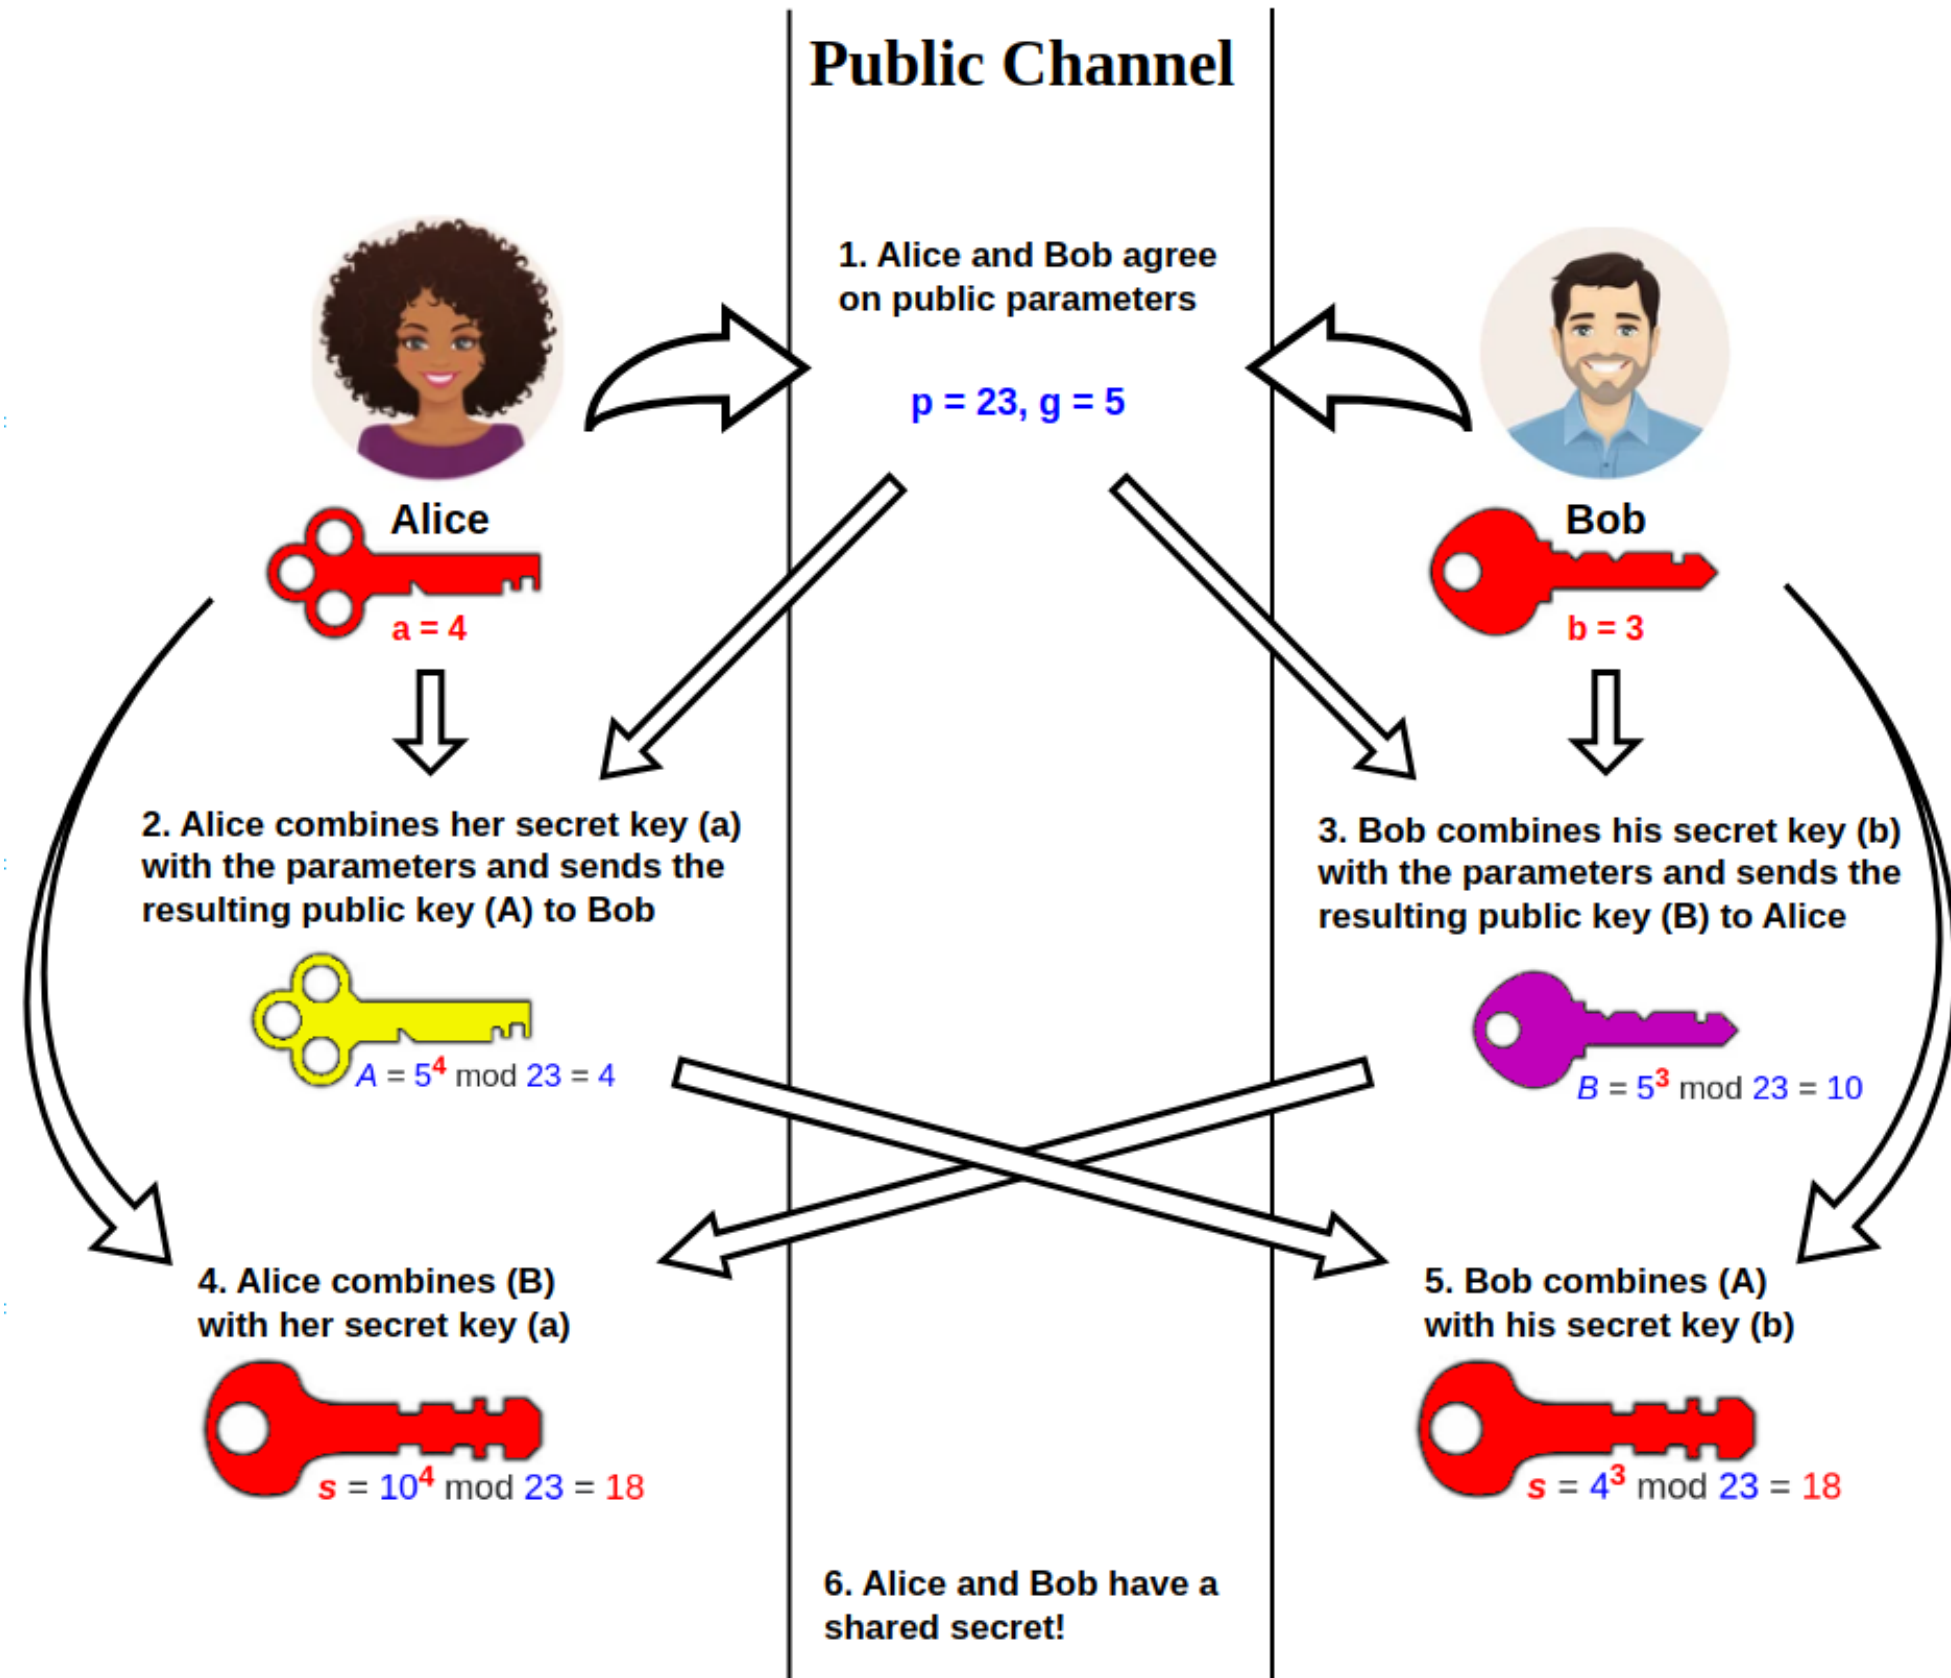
Public Channel

1. Alice and Bob agree on public parameters

p = 23, g = 5

Alice

a = 4

Bob

b = 3

2. Alice combines her secret key (a) with the parameters and sends the resulting public key (A) to Bob

$A = 5^4 \text{ mod } 23 = 4$

3. Bob combines his secret key (b) with the parameters and sends the resulting public key (B) to Alice

$B = 5^3 \text{ mod } 23 = 10$

4. Alice combines (B) with her secret key (a)

$s = 10^4 \text{ mod } 23 = 18$

5. Bob combines (A) with his secret key (b)

$s = 4^3 \text{ mod } 23 = 18$

6. Alice and Bob have a shared secret!